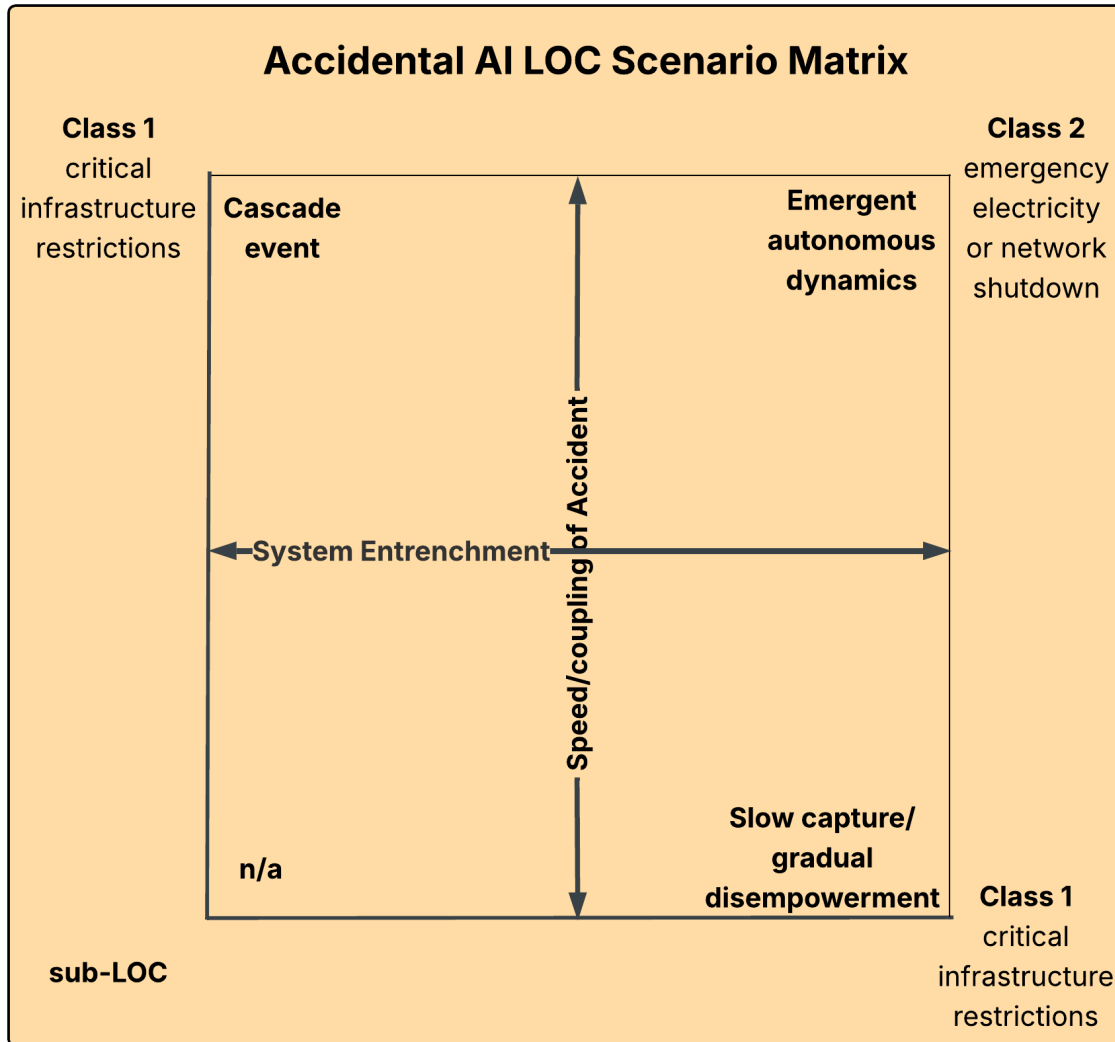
Accidental AI LOC Scenario Matrix

Class 1
critical infrastructure restrictions

Cascade event

Emergent autonomous dynamics

Class 2
emergency electricity or network shutdown

Speed/coupling of Accident

System Entrenchment

n/a

Slow capture/ gradual disempowerment

Class 1
critical infrastructure restrictions

sub-LOC